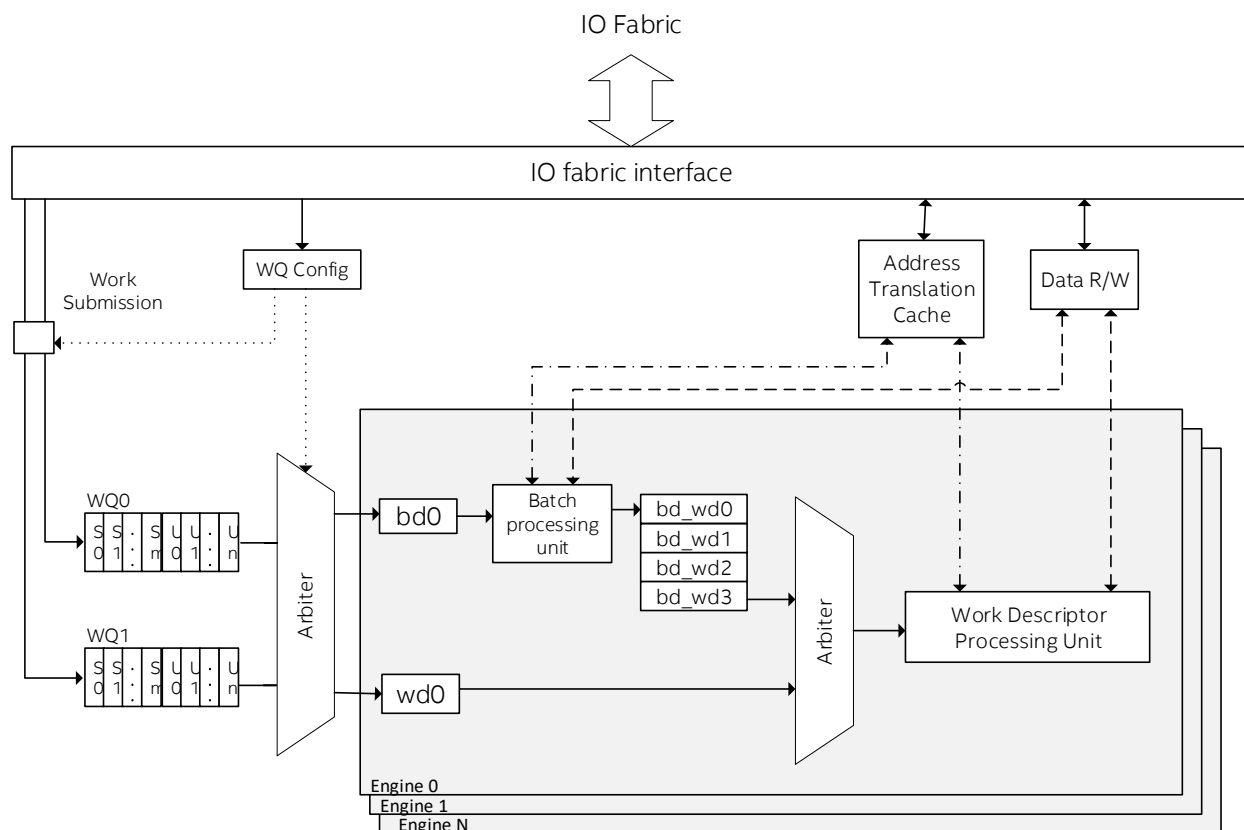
IO Fabric

IO fabric interface

Work Submission

WQ Config

Address Translation Cache

Data R/W

WQ0

S0 S1 : Sm U0 U1 : Un

WQ1

S0 S1 : Sm U0 U1 : Un

Arbiter

bd0

Batch processing unit

bd_wd0
bd_wd1
bd_wd2
bd_wd3

Arbiter

Work Descriptor Processing Unit

wd0

Engine 0
Engine 1
Engine N